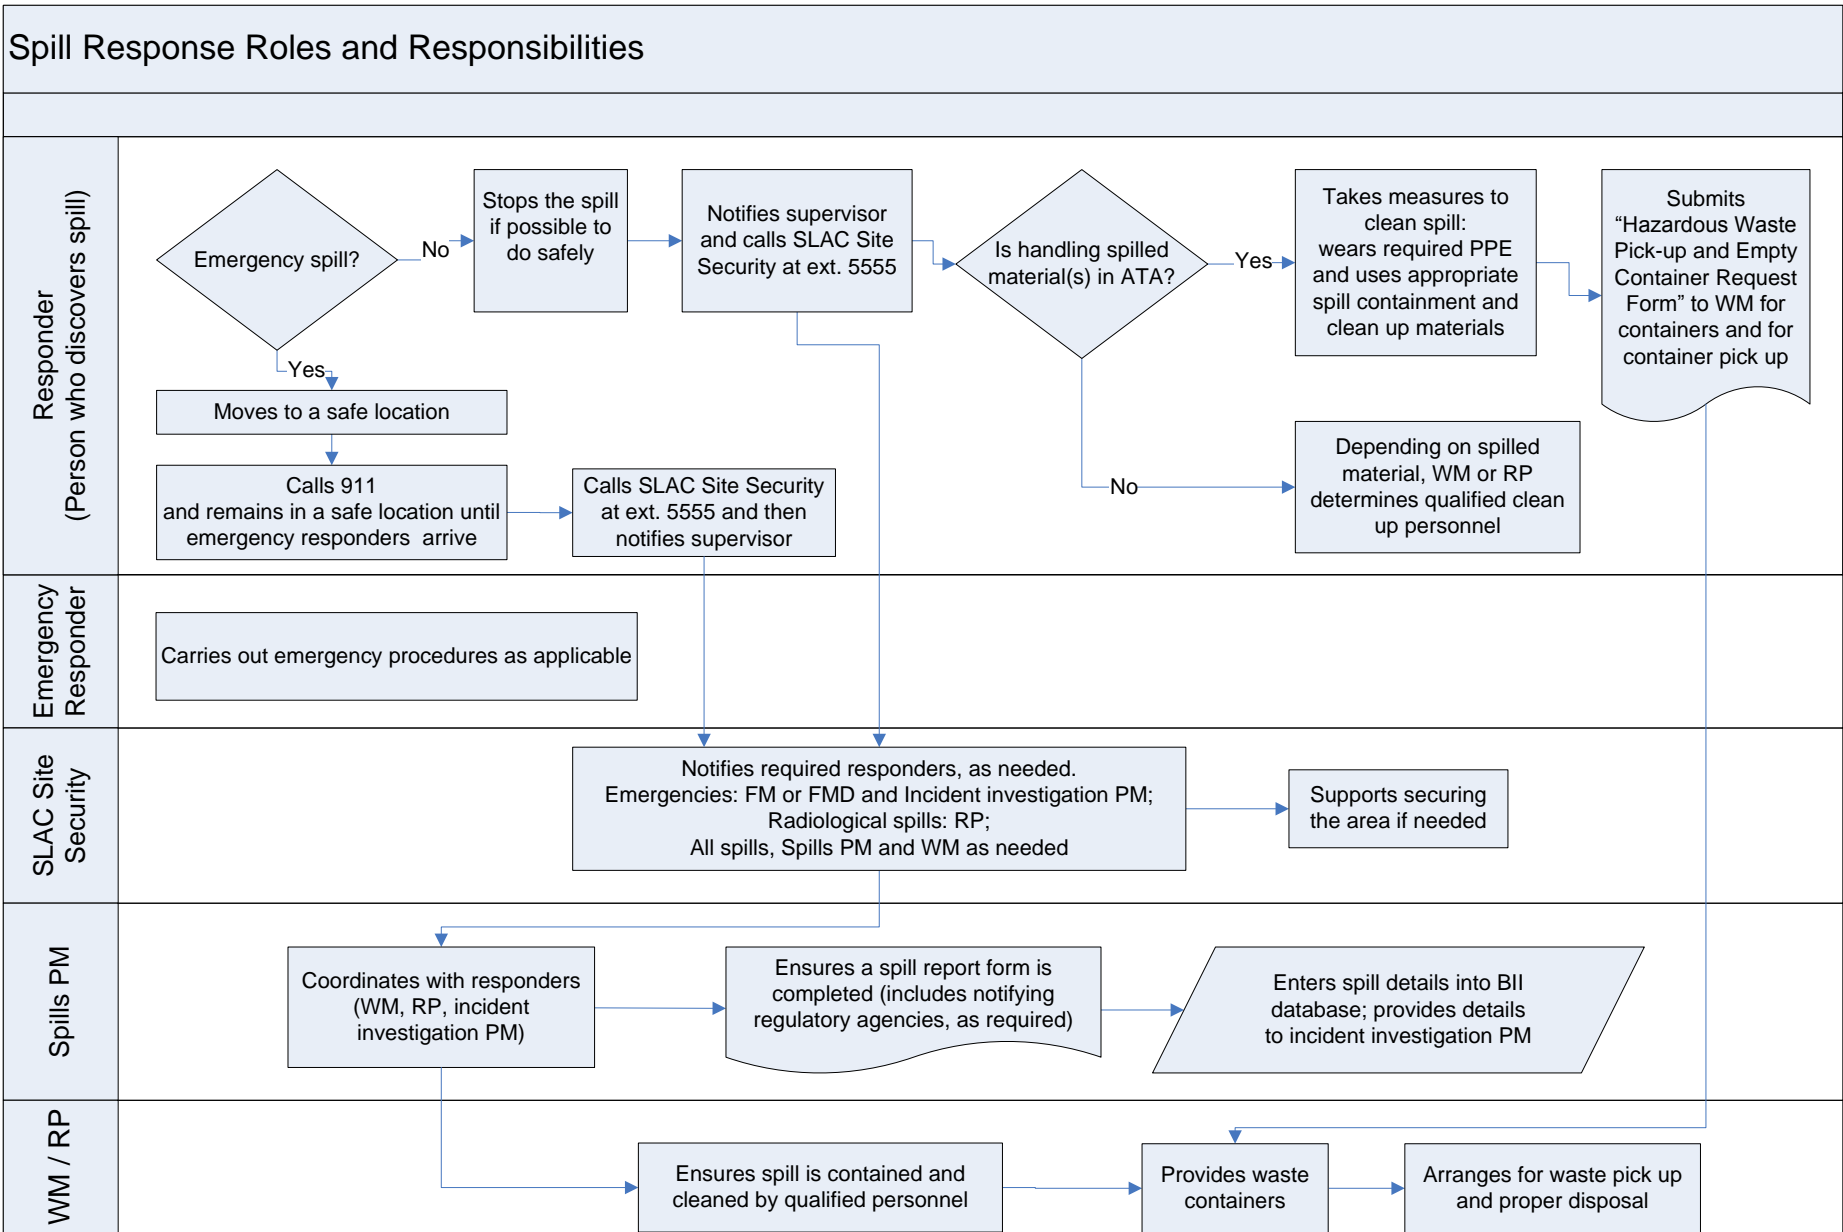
Spill Response Roles and Responsibilities

Responder (Person who discovers spill)

Emergency spill?

No

Stops the spill if possible to do safely

Notifies supervisor and calls SLAC Site Security at ext. 5555

Is handling spilled material(s) in ATA?

Yes

Takes measures to clean spill: wears required PPE and uses appropriate spill containment and clean up materials

Submits “Hazardous Waste Pick-up and Empty Container Request Form” to WM for containers and for container pick up

Yes

Moves to a safe location

Calls 911 and remains in a safe location until emergency responders arrive

Calls SLAC Site Security at ext. 5555 and then notifies supervisor

No

Depending on spilled material, WM or RP determines qualified clean up personnel

Emergency Responder

Carries out emergency procedures as applicable

SLAC Site Security

Notifies required responders, as needed. Emergencies: FM or FMD and Incident investigation PM; Radiological spills: RP; All spills, Spills PM and WM as needed

Supports securing the area if needed

Spills PM

Coordinates with responders (WM, RP, incident investigation PM)

Ensures a spill report form is completed (includes notifying regulatory agencies, as required)

Enters spill details into BII database; provides details to incident investigation PM

WM / RP

Ensures spill is contained and cleaned by qualified personnel

Provides waste containers

Arranges for waste pick up and proper disposal